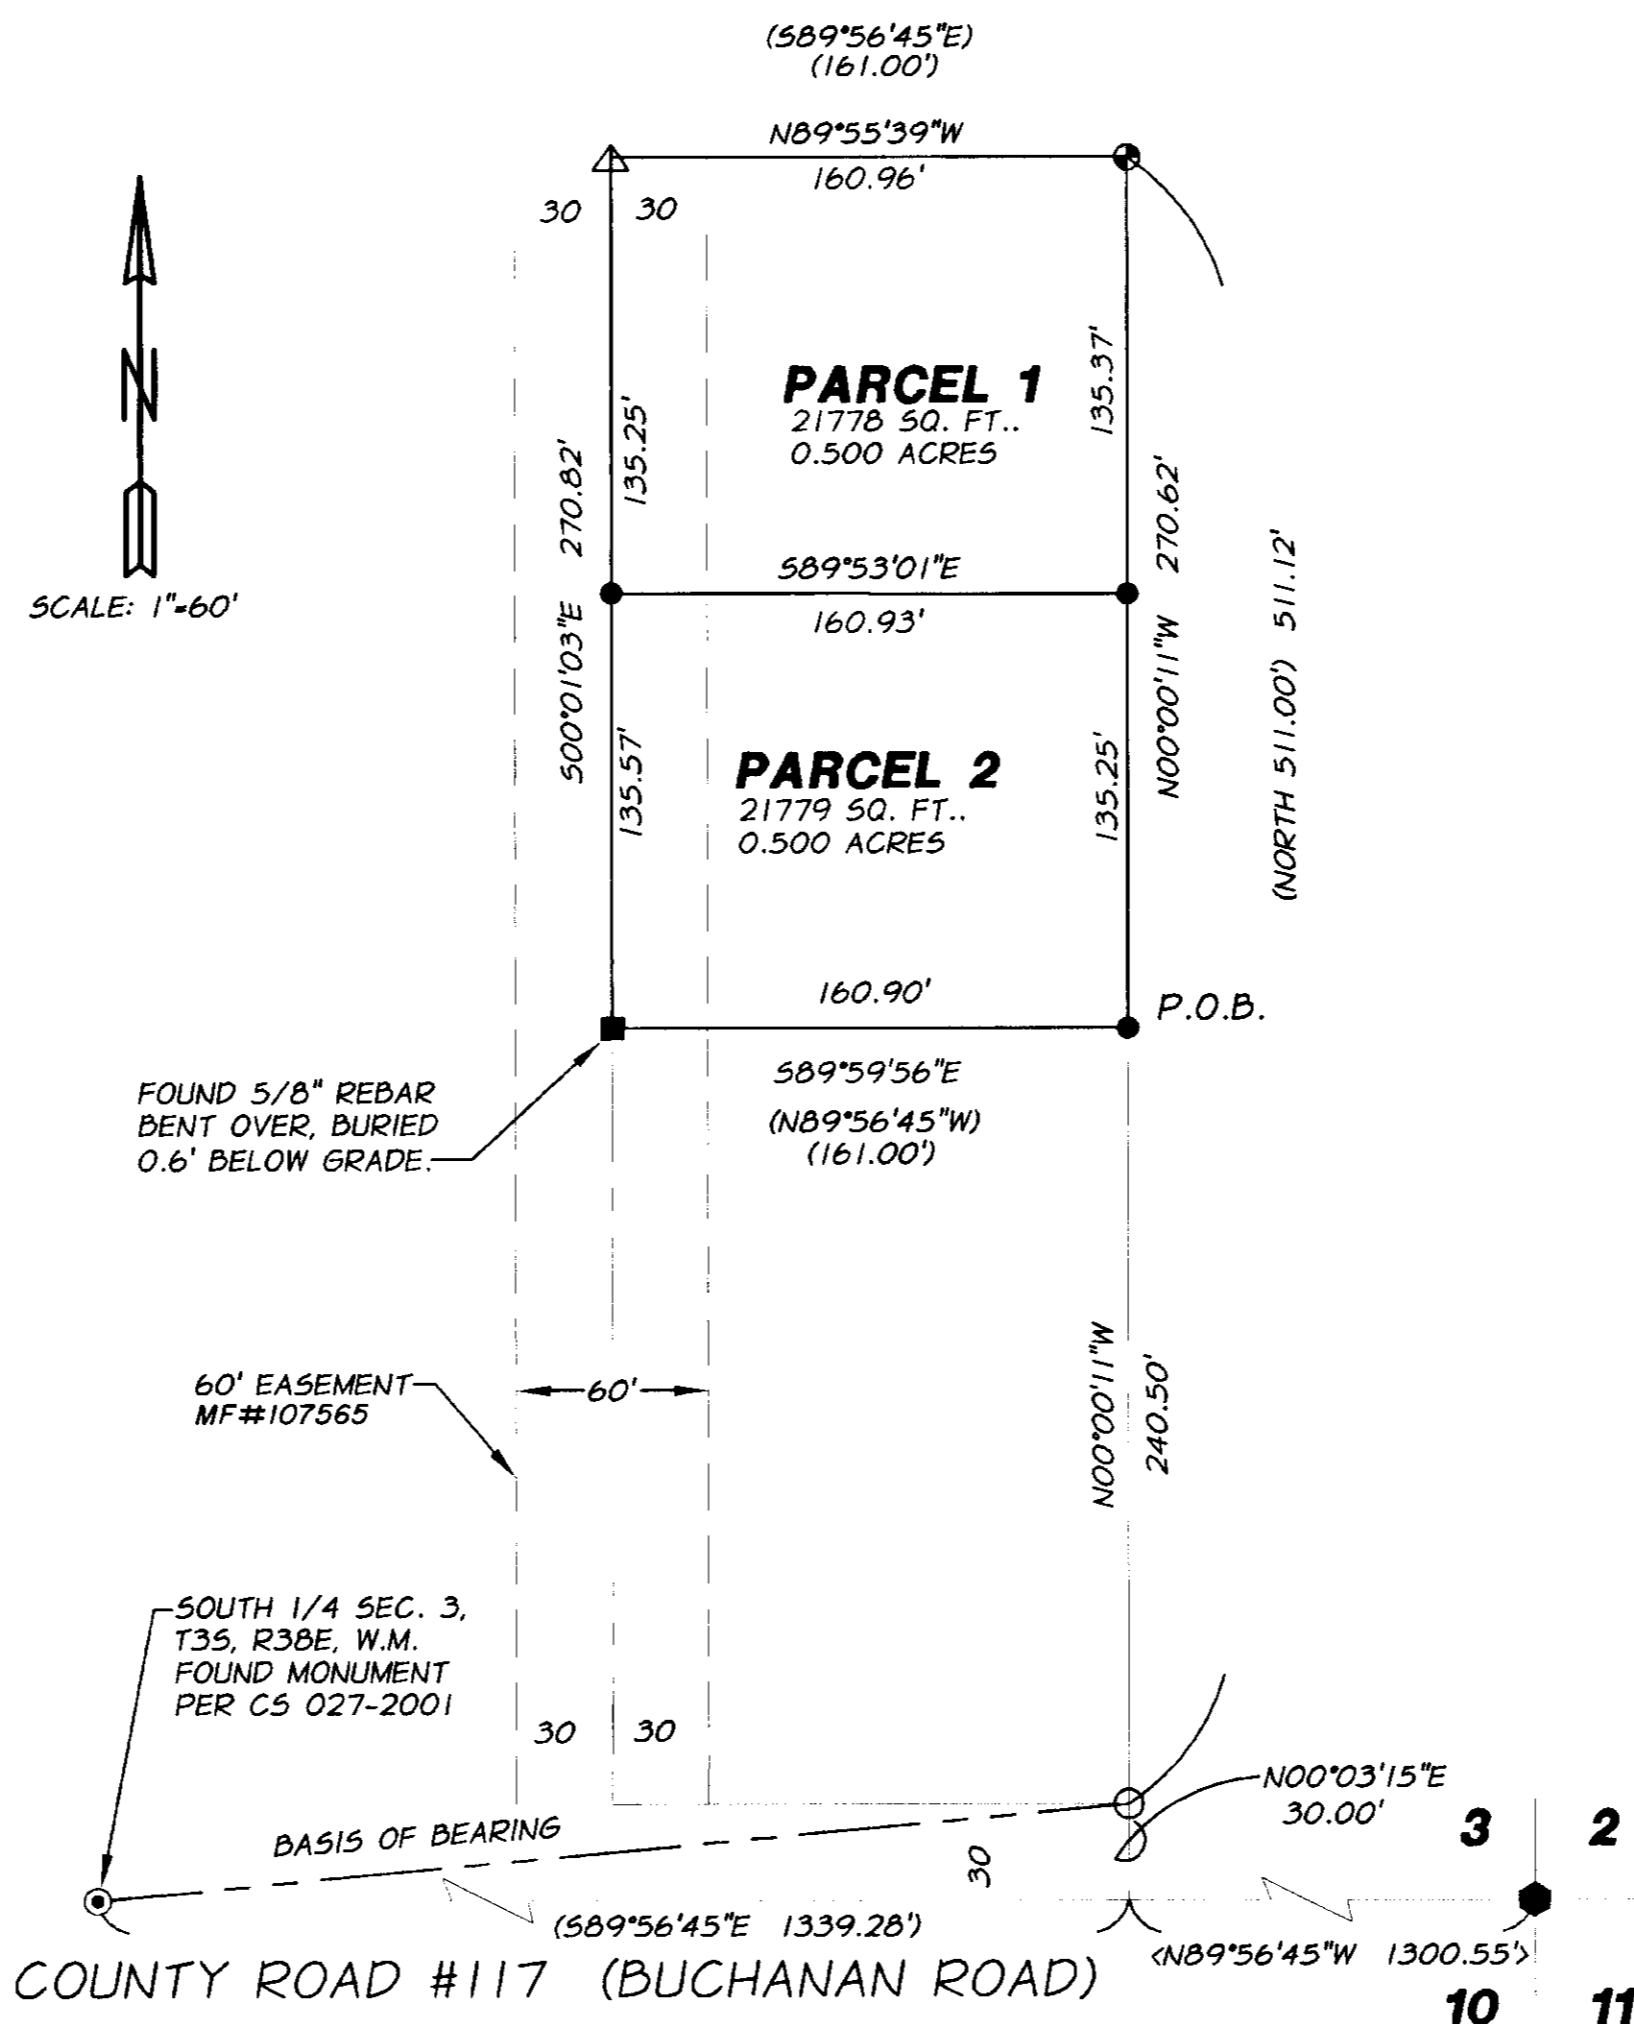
(S89°56'45"E)
(161.00')

N89°55'39"W
160.96'

30 30

N

SCALE: 1"=60'

PARCEL 1
21778 SQ. FT..
0.500 ACRES

135.25'
270.82'
135.37'
270.62'

S89°53'01"E
160.93'

S00°01'03"E
N00°00'11"W
(NORTH 511.00') 511.12'

PARCEL 2
21779 SQ. FT..
0.500 ACRES

135.57'
135.25'

160.90'
P.O.B.

S89°59'56"E
(N89°56'45"W)
(161.00')

FOUND 5/8" REBAR BENT OVER, BURIED 0.6' BELOW GRADE.

60' EASEMENT MF#107565

60'

N00°00'11"W
240.50'

SOUTH 1/4 SEC. 3, T3S, R38E, W.M. FOUND MONUMENT PER CS 027-2001

30 30

N00°03'15"E
30.00'

BASIS OF BEARING

30

3 2

(S89°56'45"E 1339.28')

<N89°56'45"W 1300.55'>

COUNTY ROAD #117 (BUCHANAN ROAD)

10 11